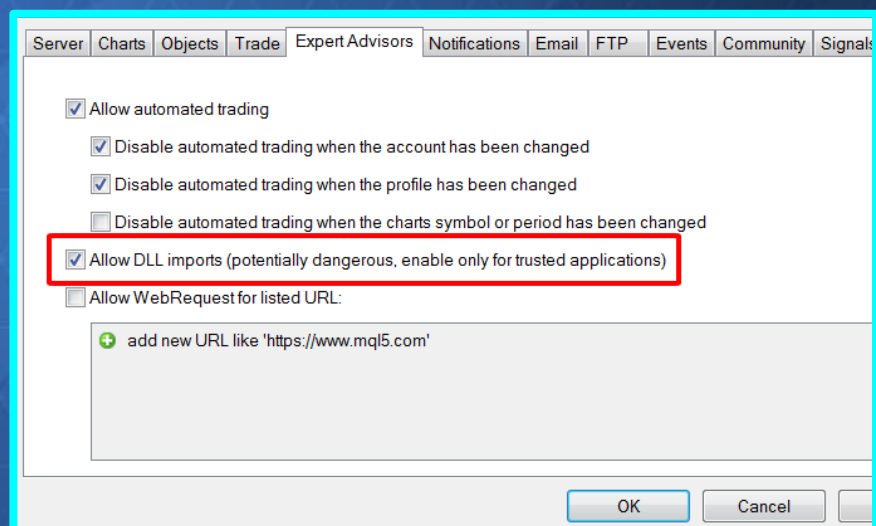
Server | Charts | Objects | Trade | Expert Advisors | Notifications | Email | FTP | Events | Community | Signals

Allow automated trading

Disable automated trading when the account has been changed

Disable automated trading when the profile has been changed

Disable automated trading when the charts symbol or period has been changed

Allow DLL imports (potentially dangerous, enable only for trusted applications)

Allow WebRequest for listed URL:

add new URL like 'https://www.mql5.com'

OK

Cancel